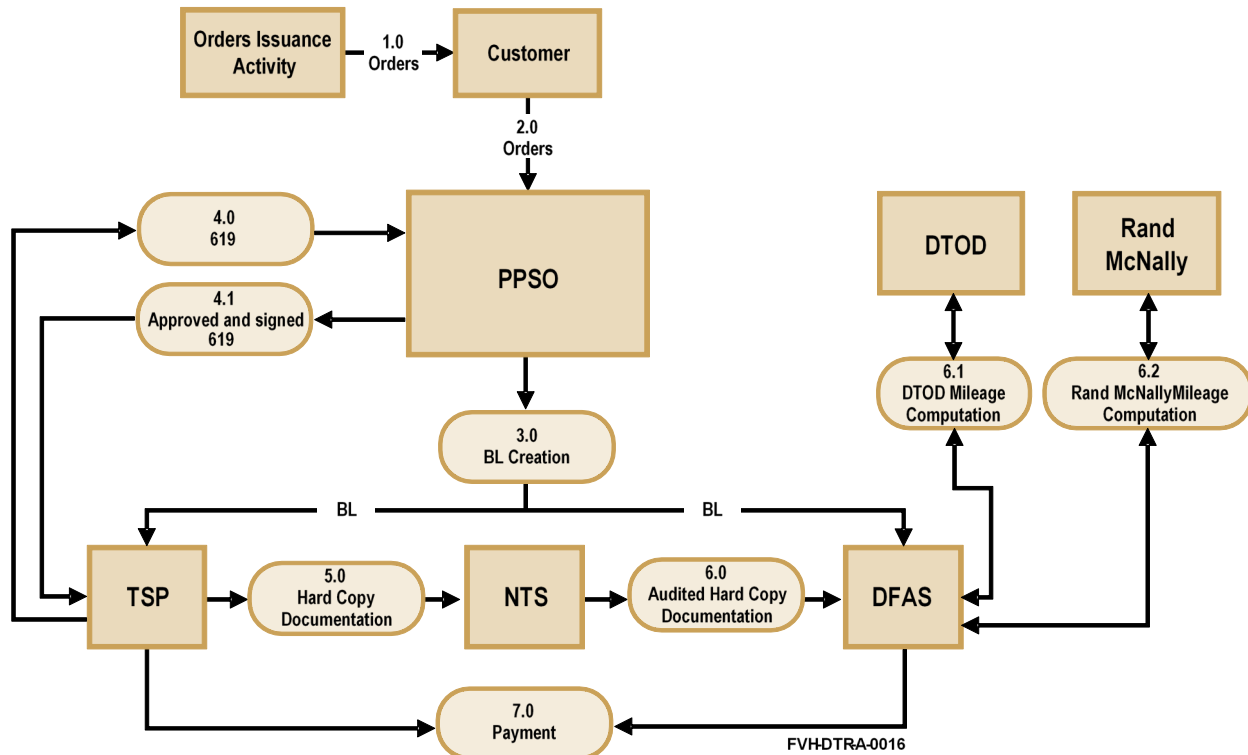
Orders Issuance Activity

1.0 Orders

Customer

2.0 Orders

4.0 619

PPSO

4.1 Approved and signed 619

DTOD

Rand McNally

6.1 DTOD Mileage Computation

6.2 Rand McNallyMileage Computation

3.0 BL Creation

BL

BL

TSP

5.0 Hard Copy Documentation

NTS

6.0 Audited Hard Copy Documentation

DFAS

7.0 Payment

FVH-DTRA-0016